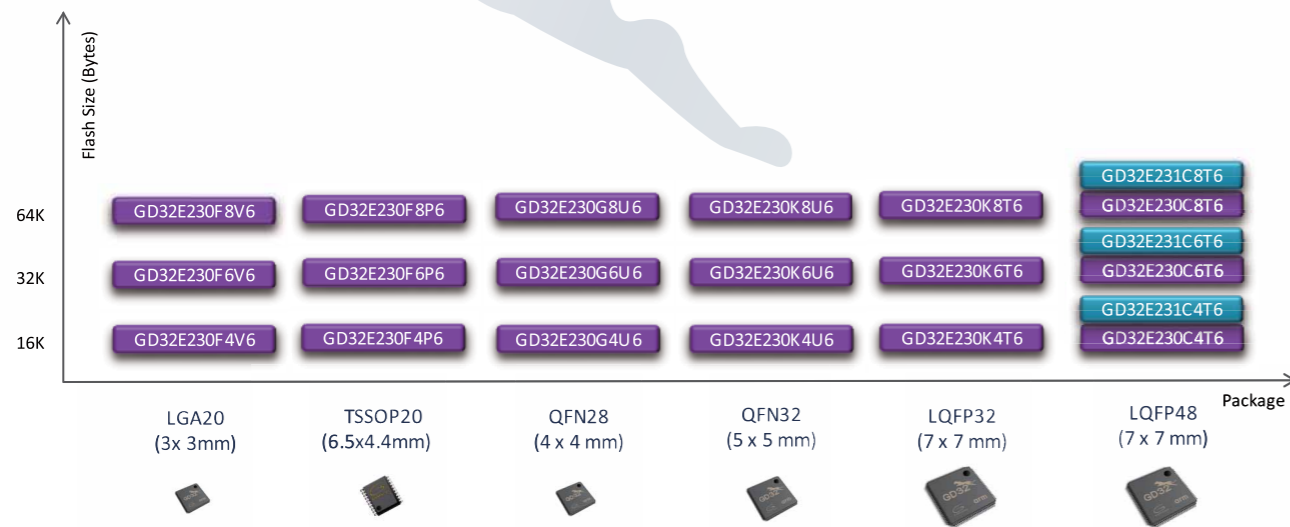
Flash Size (Bytes)

64K
32K
16K

GD32E230F8V6
GD32E230F8P6
GD32E230G8U6
GD32E230K8U6
GD32E230K8T6
GD32E231C8T6
GD32E230C8T6

GD32E230F6V6
GD32E230F6P6
GD32E230G6U6
GD32E230K6U6
GD32E230K6T6
GD32E231C6T6
GD32E230C6T6

GD32E230F4V6
GD32E230F4P6
GD32E230G4U6
GD32E230K4U6
GD32E230K4T6
GD32E231C4T6
GD32E230C4T6

Package

LGA20 (3x 3mm)
TSSOP20 (6.5x4.4mm)
QFN28 (4 x 4 mm)
QFN32 (5 x 5 mm)
LQFP32 (7 x 7 mm)
LQFP48 (7 x 7 mm)